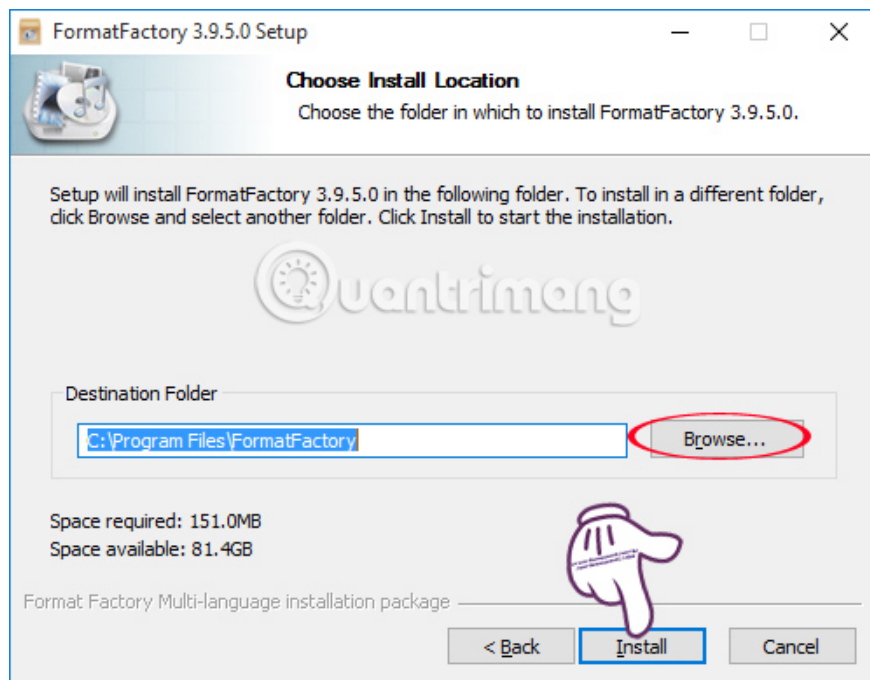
FormatFactory 3.9.5.0 Setup

Choose Install Location
Choose the folder in which to install FormatFactory 3.9.5.0.

Setup will install FormatFactory 3.9.5.0 in the following folder. To install in a different folder, click Browse and select another folder. Click Install to start the installation.

Quantrimang

Destination Folder
C:\Program Files\FormatFactory
Browse...

Space required: 151.0MB
Space available: 81.4GB

Format Factory Multi-language installation package

< Back
Install
Cancel